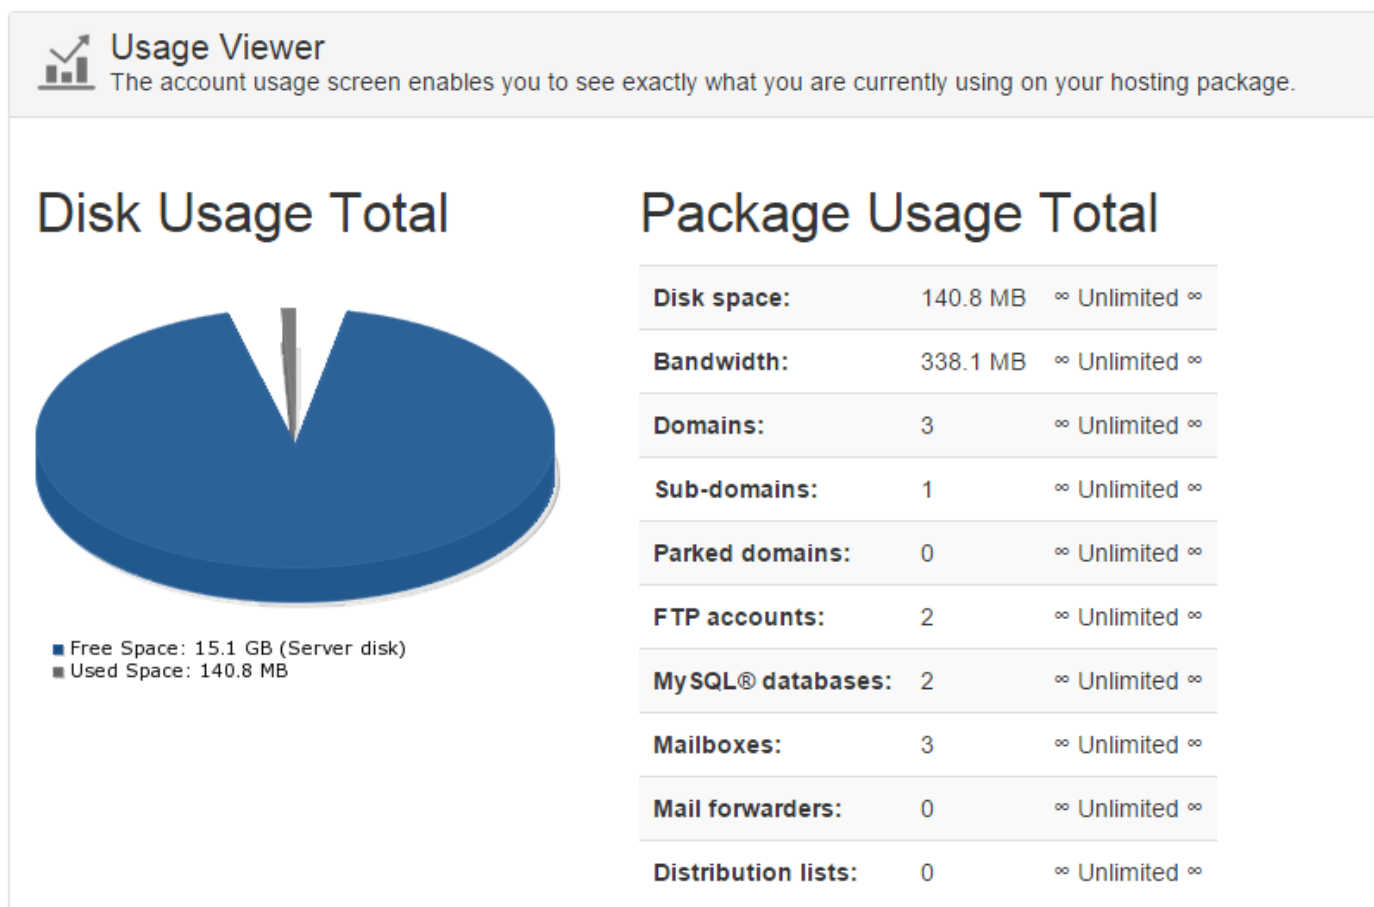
Usage Viewer
The account usage screen enables you to see exactly what you are currently using on your hosting package.

Disk Usage Total

Free Space: 15.1 GB (Server disk)
Used Space: 140.8 MB

Package Usage Total

| | | |
|---|---|---|
| Disk space: | 140.8 MB | ∞ Unlimited ∞ |
| Bandwidth: | 338.1 MB | ∞ Unlimited ∞ |
| Domains: | 3 | ∞ Unlimited ∞ |
| Sub-domains: | 1 | ∞ Unlimited ∞ |
| Parked domains: | 0 | ∞ Unlimited ∞ |
| FTP accounts: | 2 | ∞ Unlimited ∞ |
| MySQL® databases: | 2 | ∞ Unlimited ∞ |
| Mailboxes: | 3 | ∞ Unlimited ∞ |
| Mail forwarders: | 0 | ∞ Unlimited ∞ |
| Distribution lists: | 0 | ∞ Unlimited ∞ |